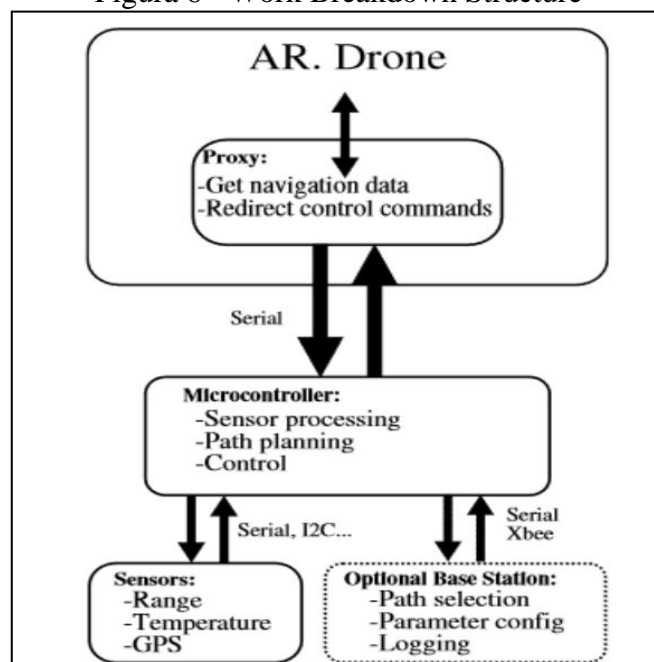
Figure 8 - Work Breakdown Structure

AR. Drone

Proxy:
-Get navigation data
-Redirect control commands

Serial

Microcontroller:
-Sensor processing
-Path planning
-Control

Serial, I2C...

Serial
Xbee

Sensors:
-Range
-Temperature
-GPS

Optional Base Station:
-Path selection
-Parameter config
-Logging